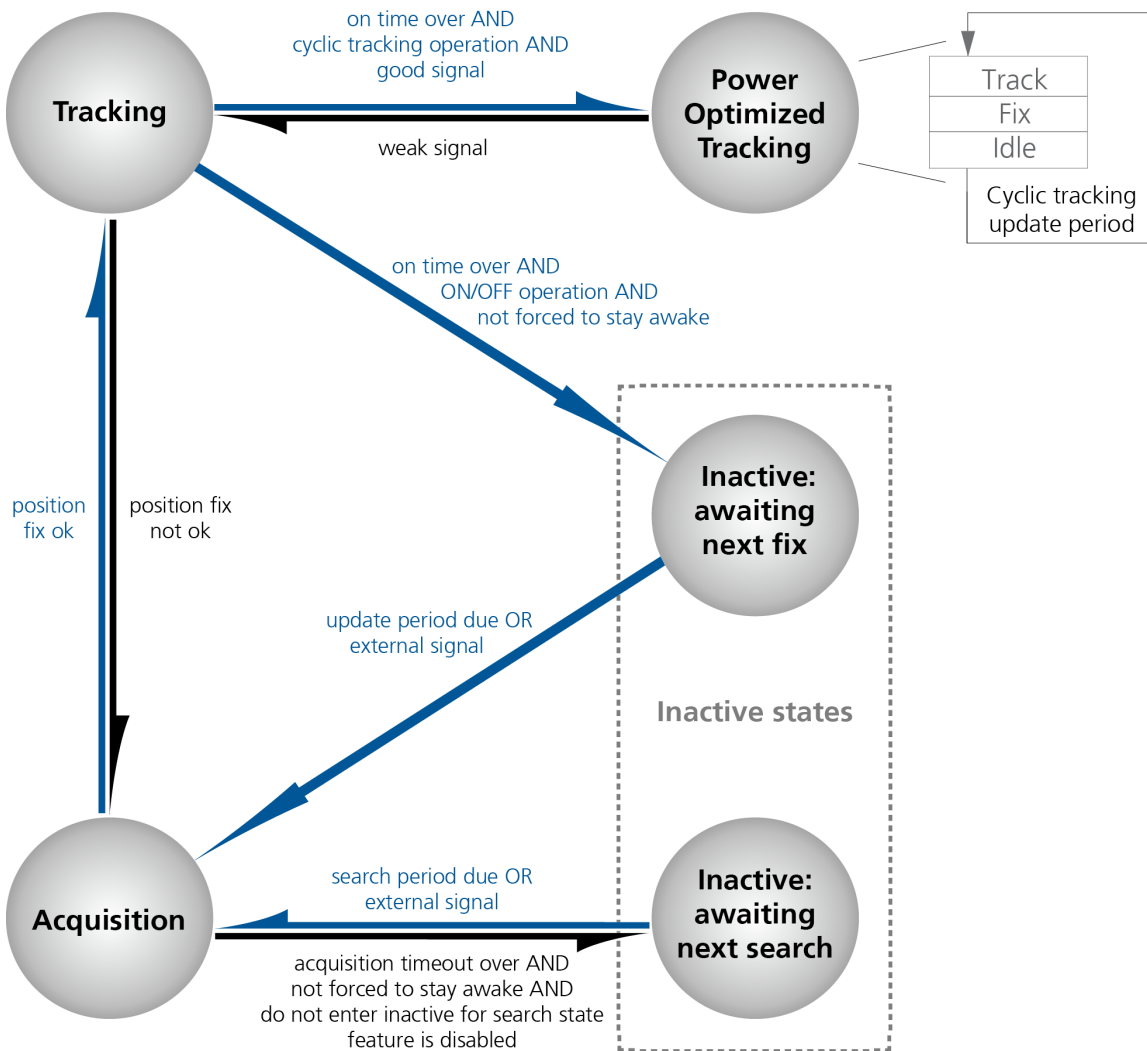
Tracking

on time over AND
cyclic tracking operation AND
good signal

Power Optimized Tracking

Track
Fix
Idle

Cyclic tracking update period

weak signal

on time over AND
ON/OFF operation AND
not forced to stay awake

Inactive: awaiting next fix

position fix ok

position fix not ok

update period due OR
external signal

Inactive states

Acquisition

search period due OR
external signal

Inactive: awaiting next search

acquisition timeout over AND
not forced to stay awake AND
do not enter inactive for search state
feature is disabled